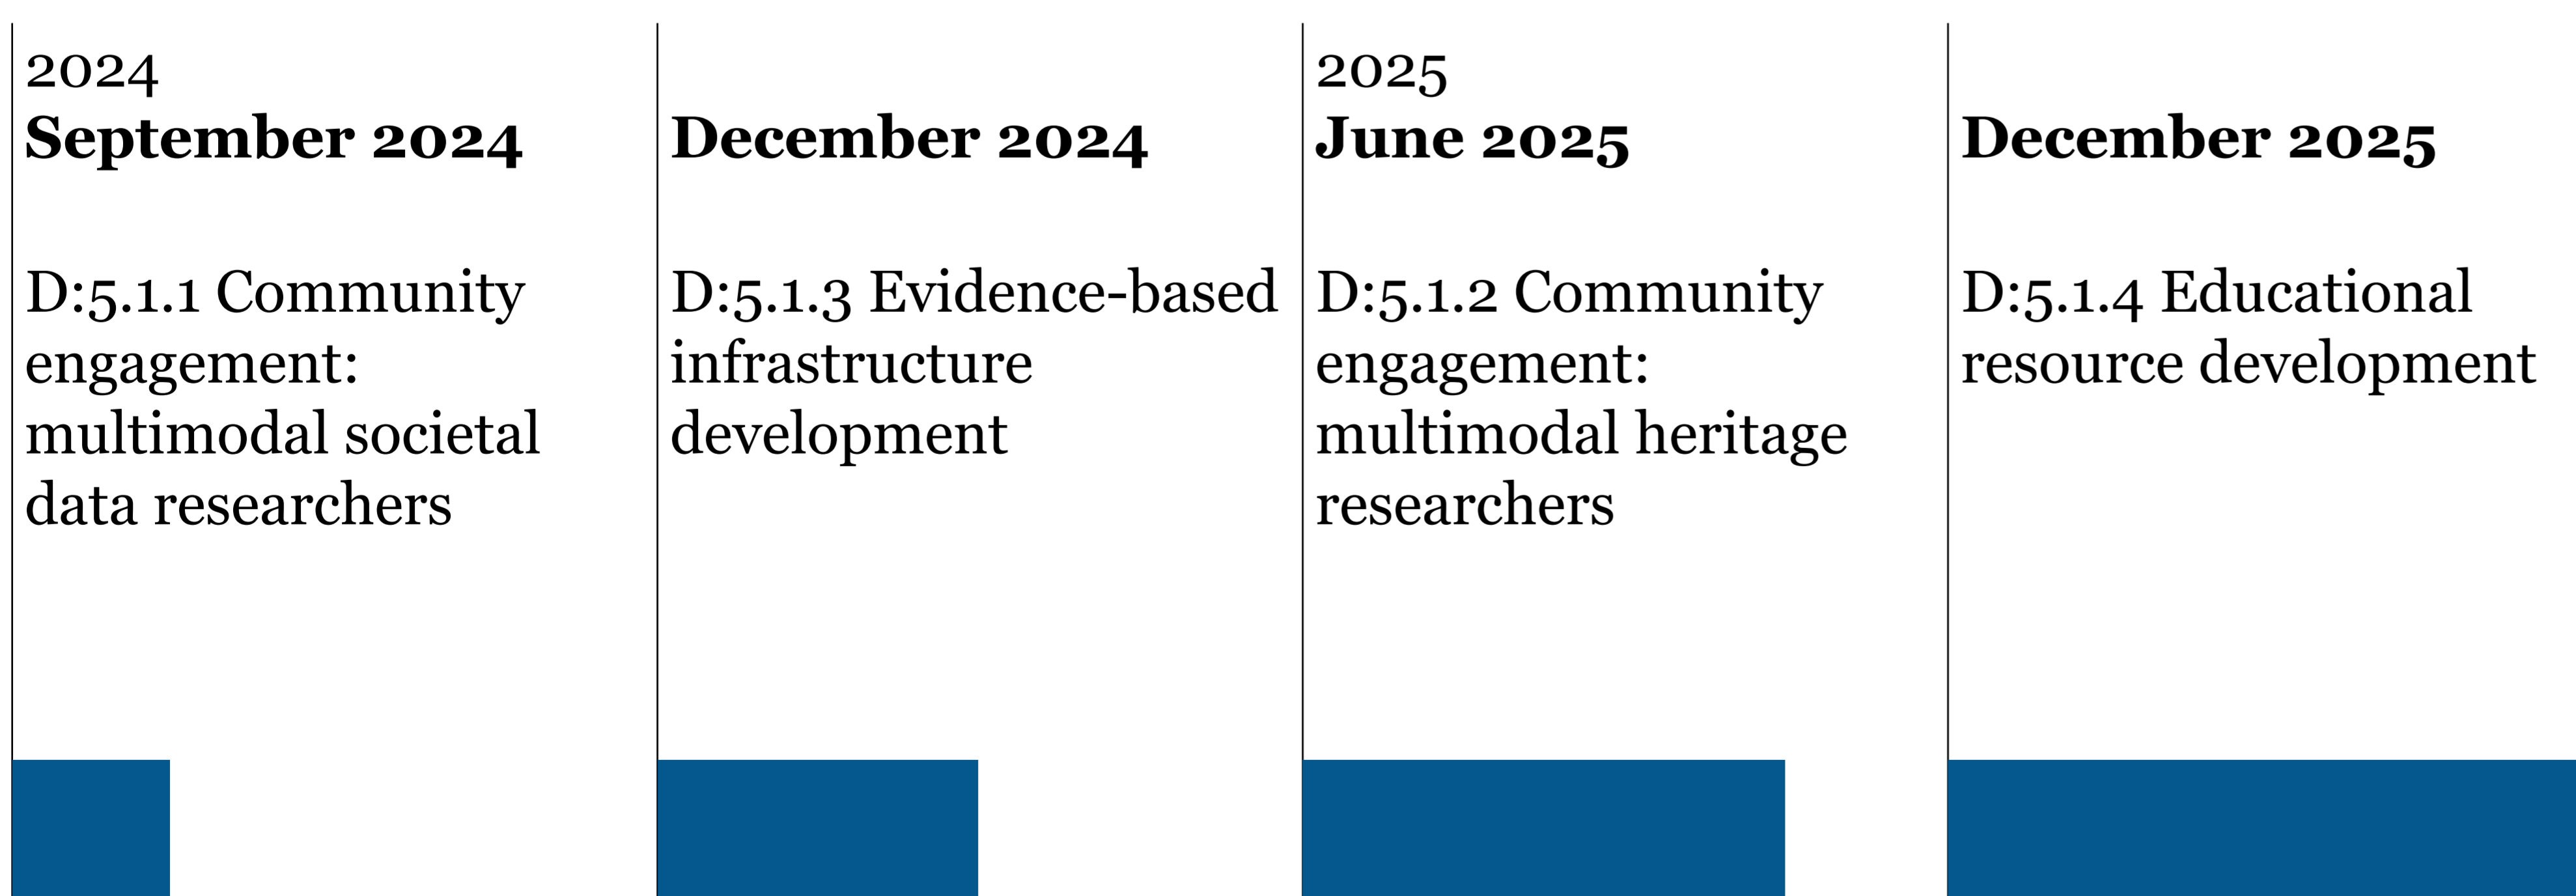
2024
**September 2024**

D:5.1.1 Community engagement: multimodal societal data researchers

**December 2024**

D:5.1.3 Evidence-based infrastructure development

2025
**June 2025**

D:5.1.2 Community engagement: multimodal heritage researchers

**December 2025**

D:5.1.4 Educational resource development